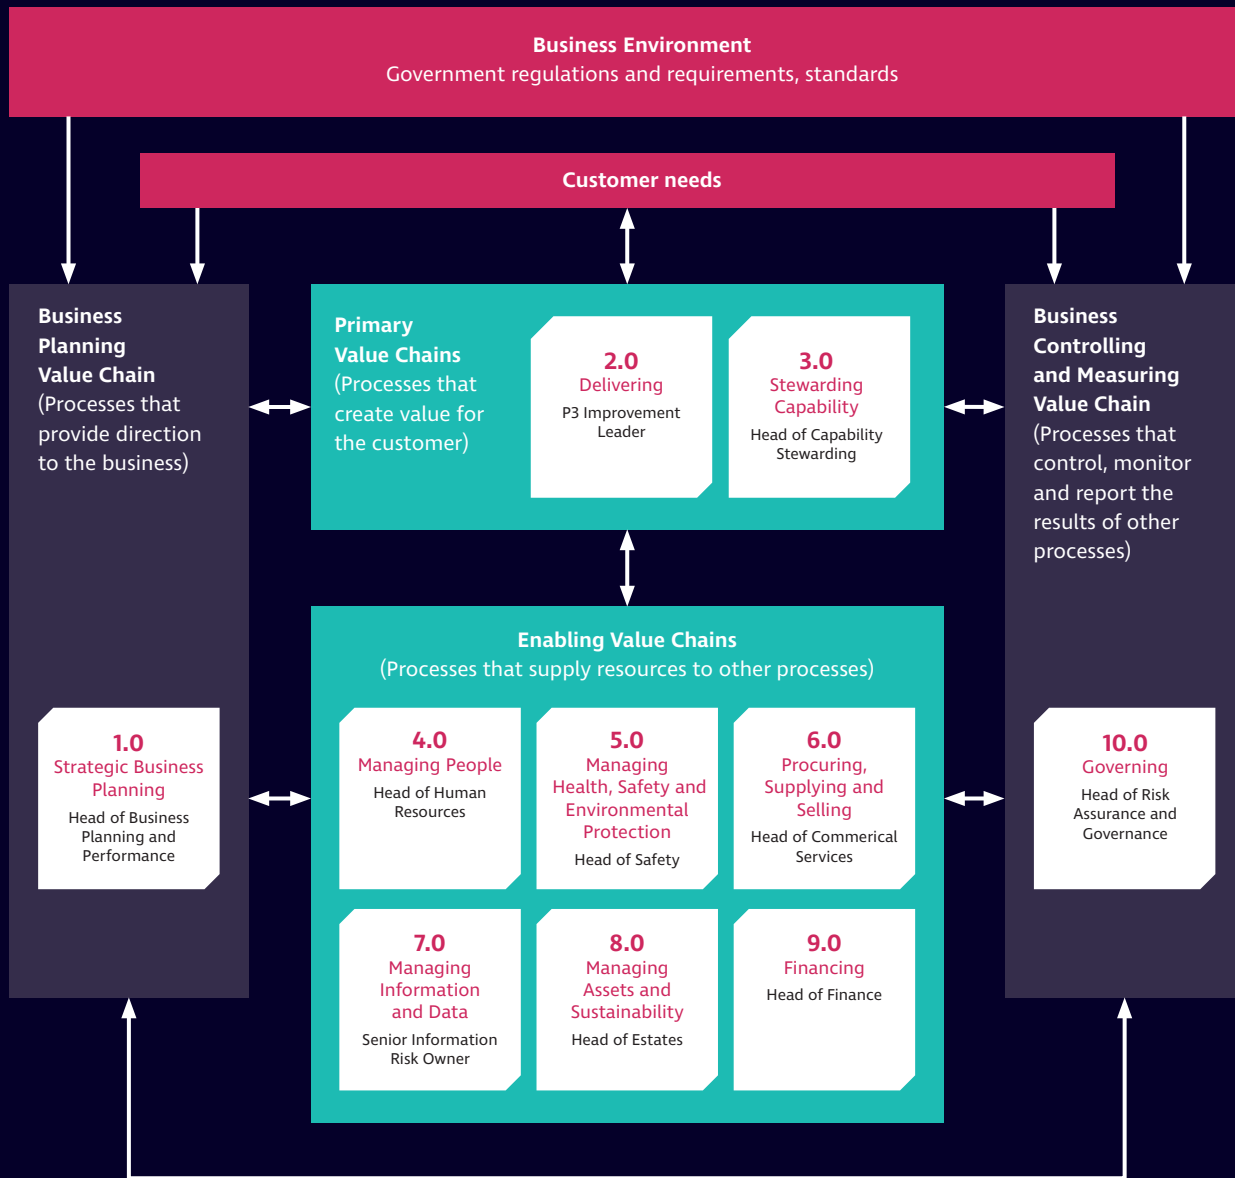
Business Environment
Government regulations and requirements, standards

Customer needs

Business Planning Value Chain (Processes that provide direction to the business)

1.0
Strategic Business Planning
Head of Business Planning and Performance

Primary Value Chains (Processes that create value for the customer)

2.0
Delivering
P3 Improvement Leader

3.0
Stewarding Capability
Head of Capability Stewarding

Enabling Value Chains
(Processes that supply resources to other processes)

4.0
Managing People
Head of Human Resources

5.0
Managing Health, Safety and Environmental Protection
Head of Safety

6.0
Procuring, Supplying and Selling
Head of Commerical Services

7.0
Managing Information and Data
Senior Information Risk Owner

8.0
Managing Assets and Sustainability
Head of Estates

9.0
Financing
Head of Finance

Business Controlling and Measuring Value Chain (Processes that control, monitor and report the results of other processes)

10.0
Governing
Head of Risk Assurance and Governance